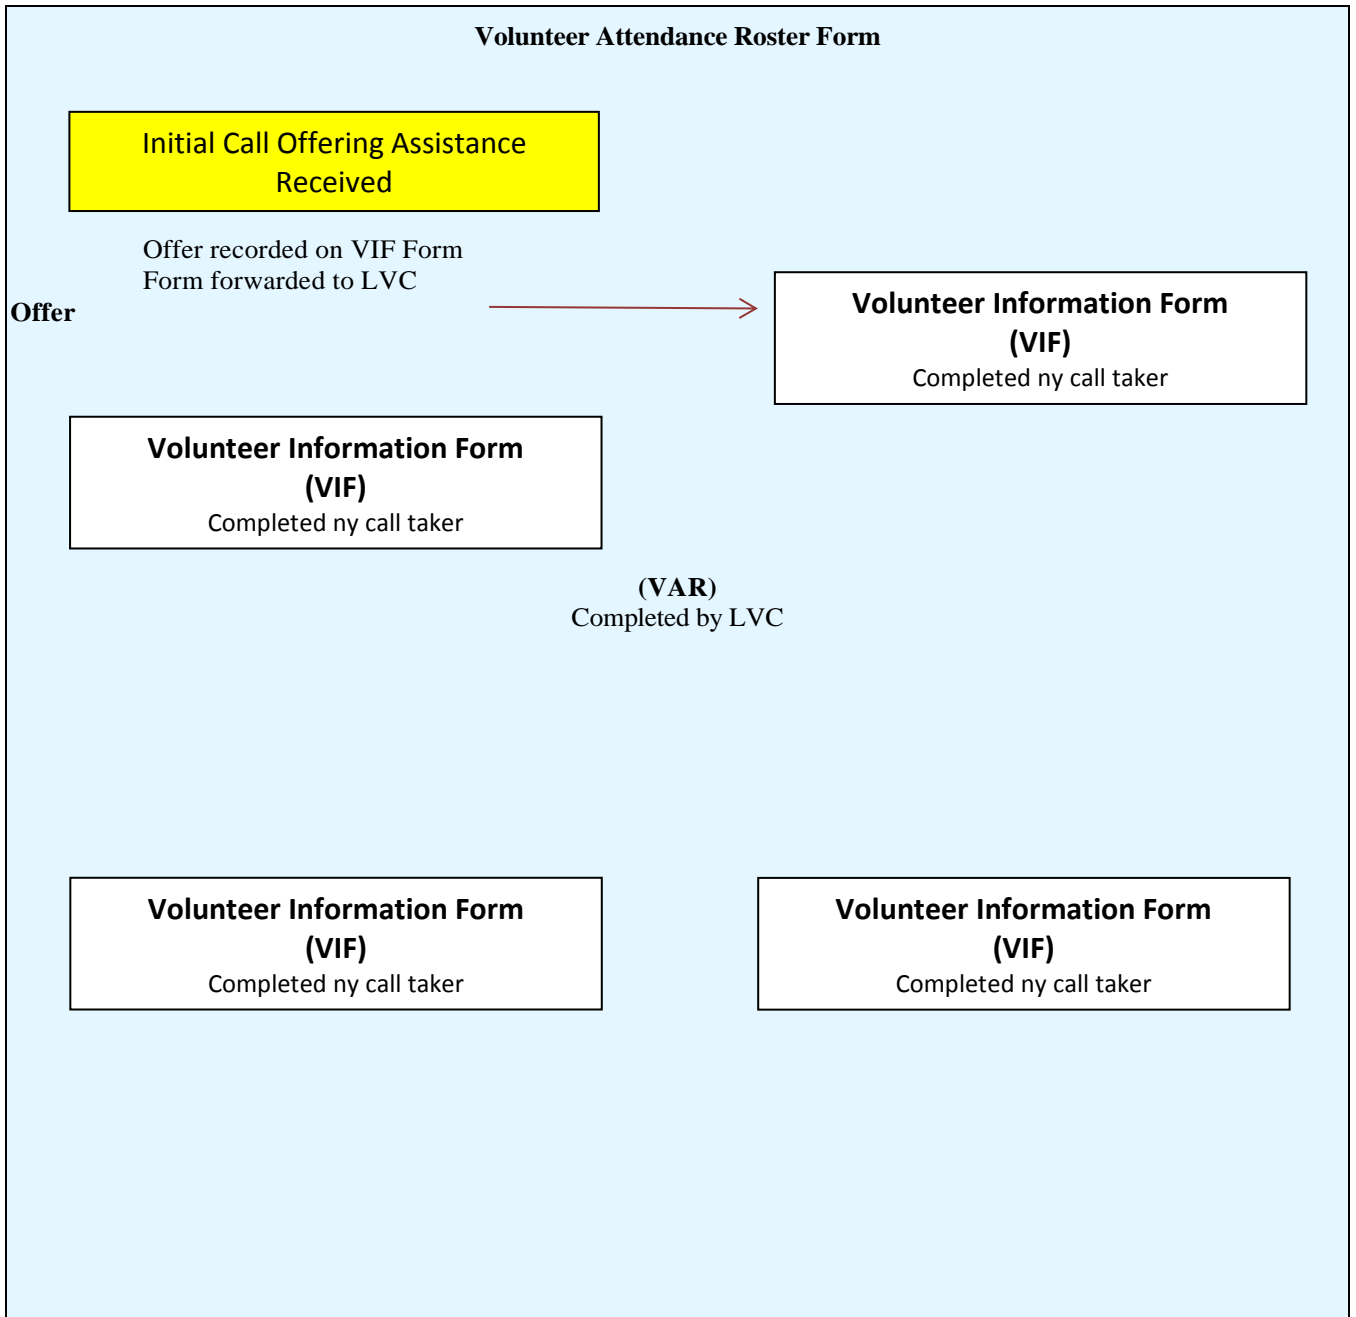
Volunteer Attendance Roster Form

Initial Call Offering Assistance Received

Offer recorded on VIF Form
Form forwarded to LVC

Offer

Volunteer Information Form (VIF)
Completed ny call taker

Volunteer Information Form (VIF)
Completed ny call taker

(VAR)
Completed by LVC

Volunteer Information Form (VIF)
Completed ny call taker

Volunteer Information Form (VIF)
Completed ny call taker